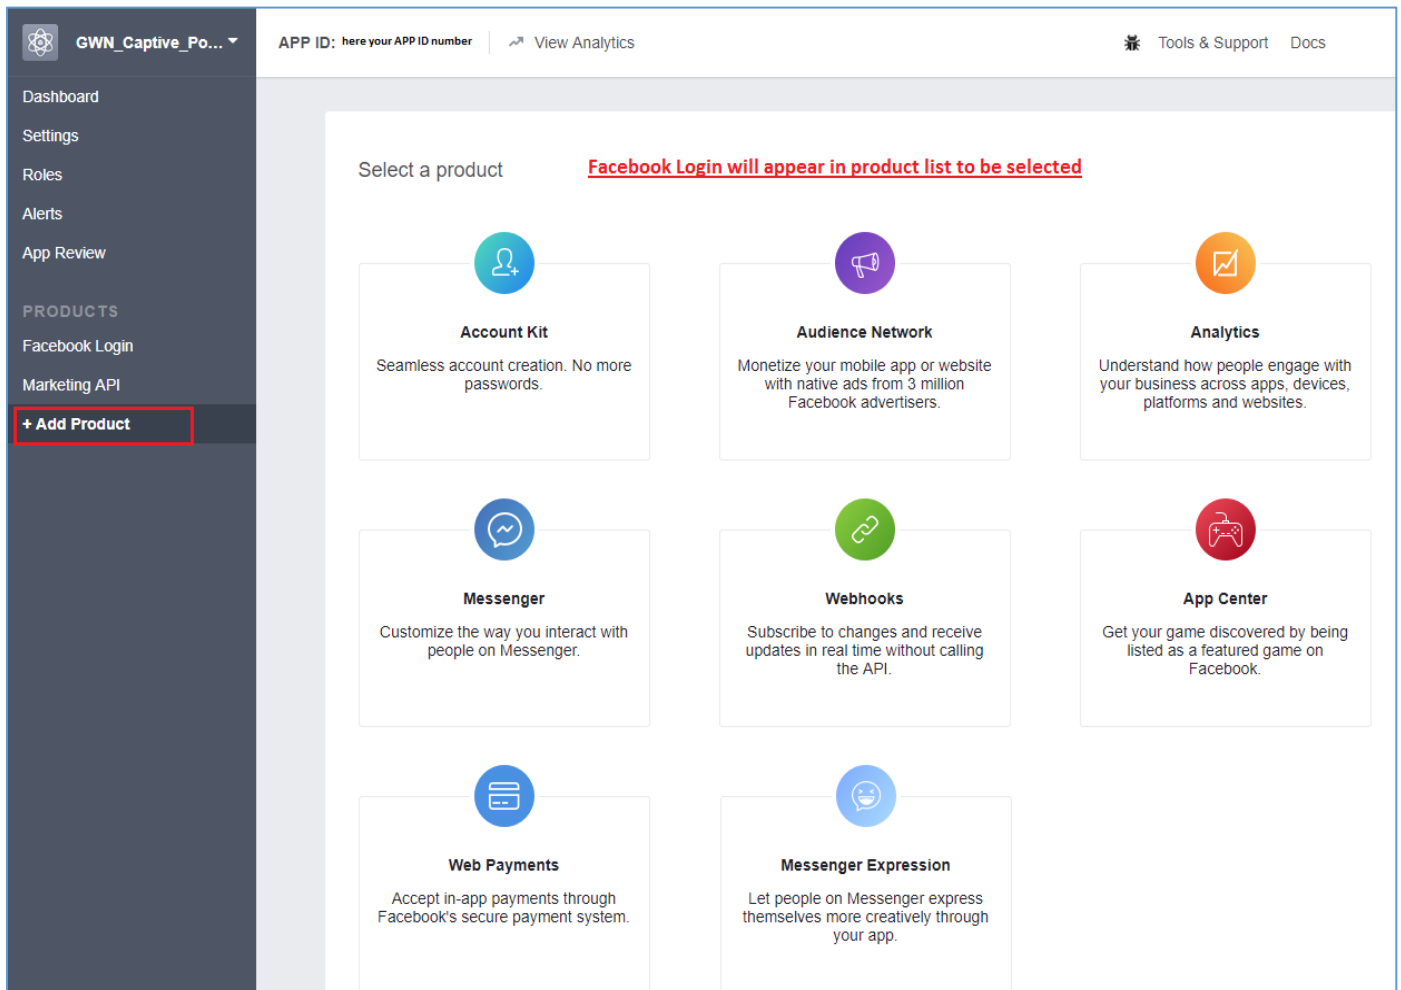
GWN_Captive_Po...

Dashboard
Settings
Roles
Alerts
App Review

PRODUCTS
Facebook Login
Marketing API
+ Add Product

APP ID: here your APP ID number
View Analytics
Tools & Support
Docs

Select a product
Facebook Login will appear in product list to be selected

Account Kit
Seamless account creation. No more passwords.

Audience Network
Monetize your mobile app or website with native ads from 3 million Facebook advertisers.

Analytics
Understand how people engage with your business across apps, devices, platforms and websites.

Messenger
Customize the way you interact with people on Messenger.

Webhooks
Subscribe to changes and receive updates in real time without calling the API.

App Center
Get your game discovered by being listed as a featured game on Facebook.

Web Payments
Accept in-app payments through Facebook's secure payment system.

Messenger Expression
Let people on Messenger express themselves more creatively through your app.